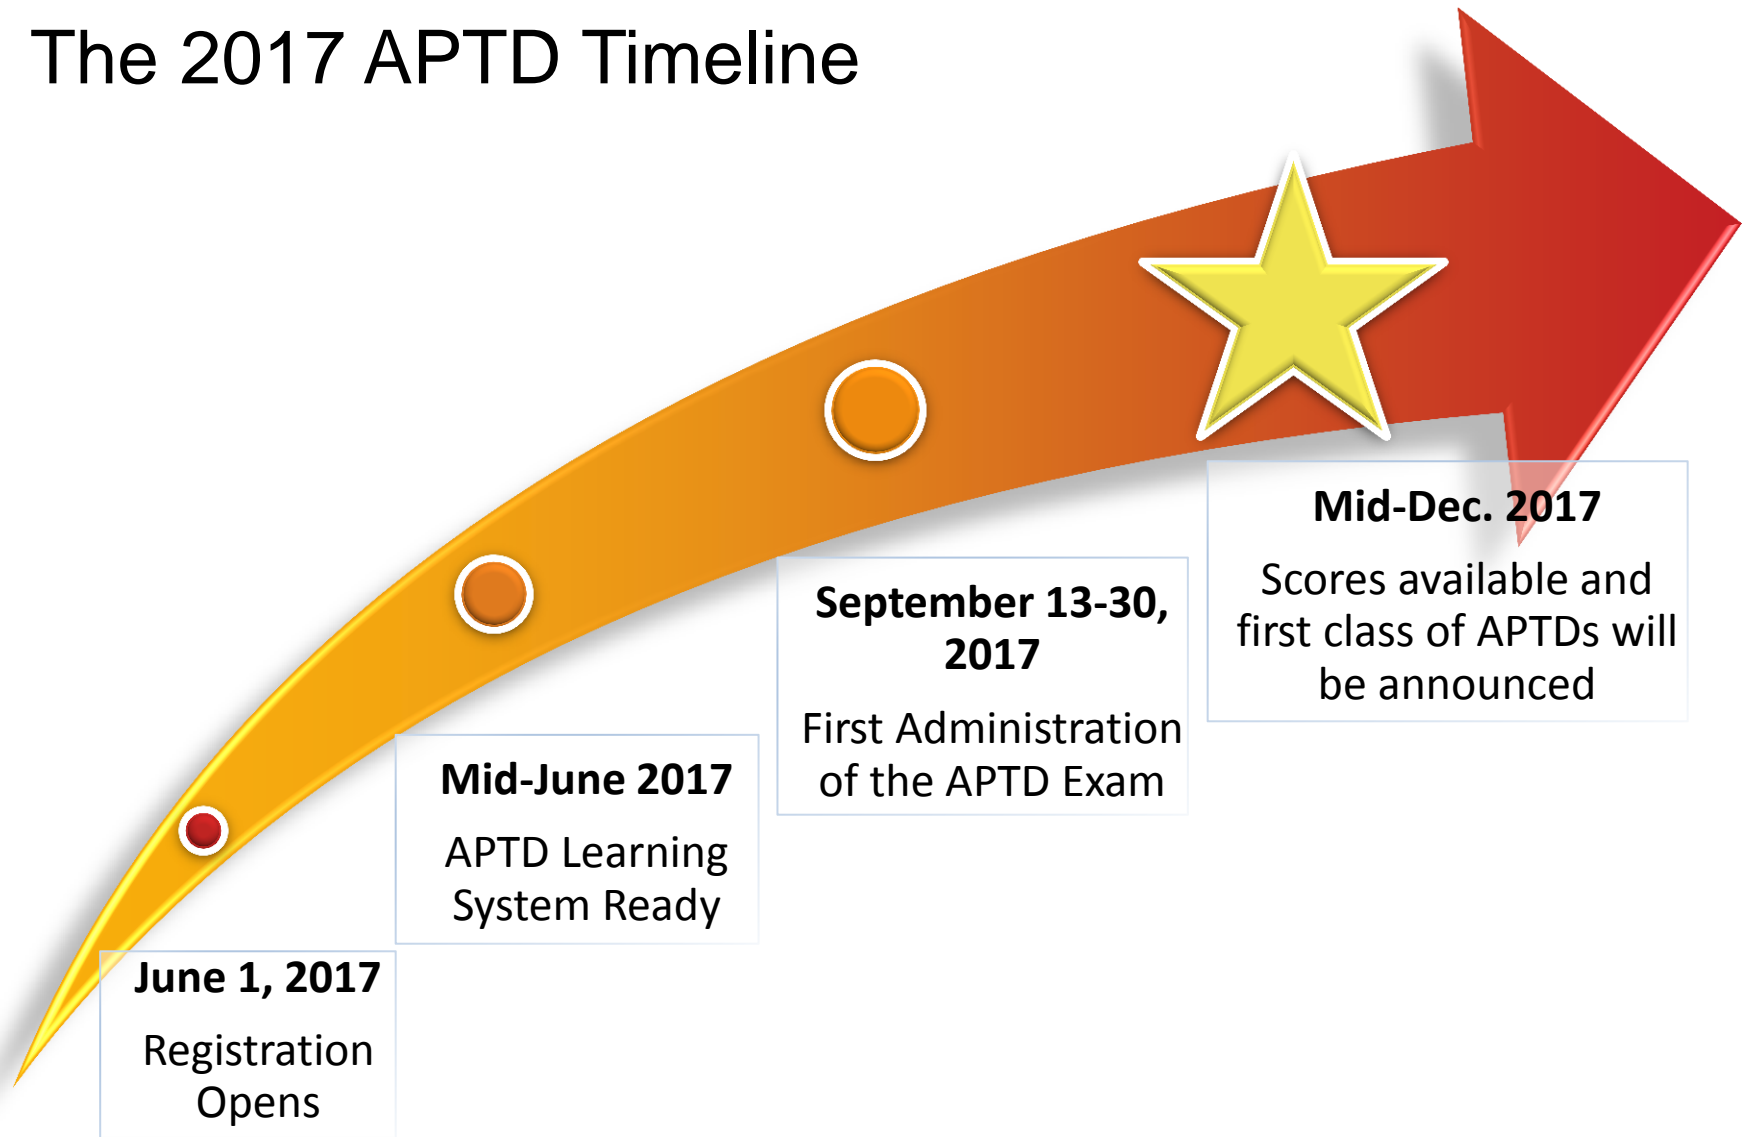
The 2017 APTD Timeline

June 1, 2017

Registration Opens

Mid-June 2017

APTD Learning System Ready

September 13-30, 2017

First Administration of the APTD Exam

Mid-Dec. 2017

Scores available and first class of APTDs will be announced